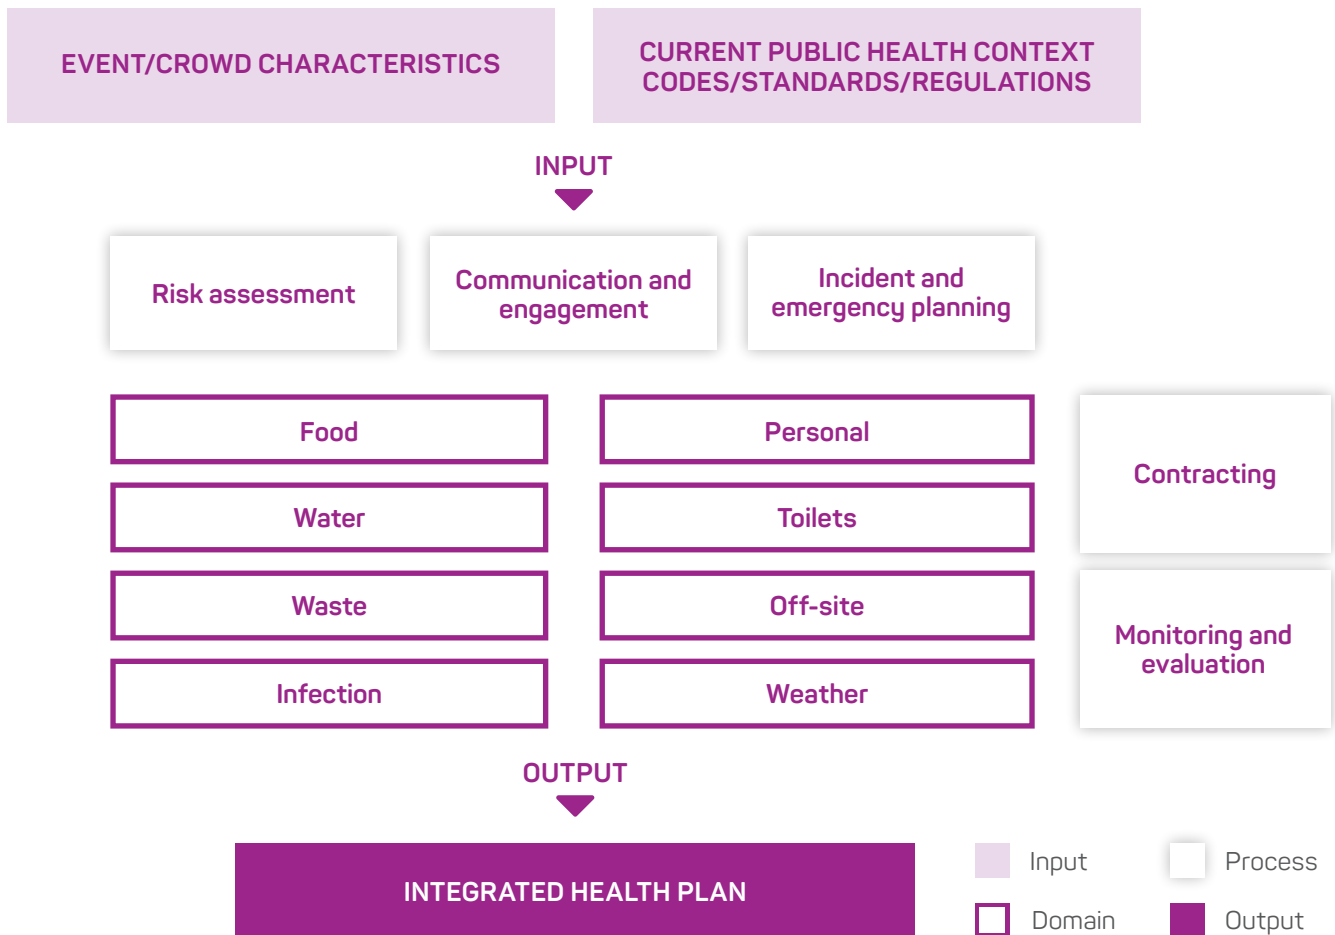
EVENT/CROWD CHARACTERISTICS

CURRENT PUBLIC HEALTH CONTEXT
CODES/STANDARDS/REGULATIONS

INPUT

Risk assessment

Communication and engagement

Incident and emergency planning

Food

Personal

Contracting

Water

Toilets

Waste

Off-site

Monitoring and evaluation

Infection

Weather

OUTPUT

INTEGRATED HEALTH PLAN

Input

Process

Domain

Output